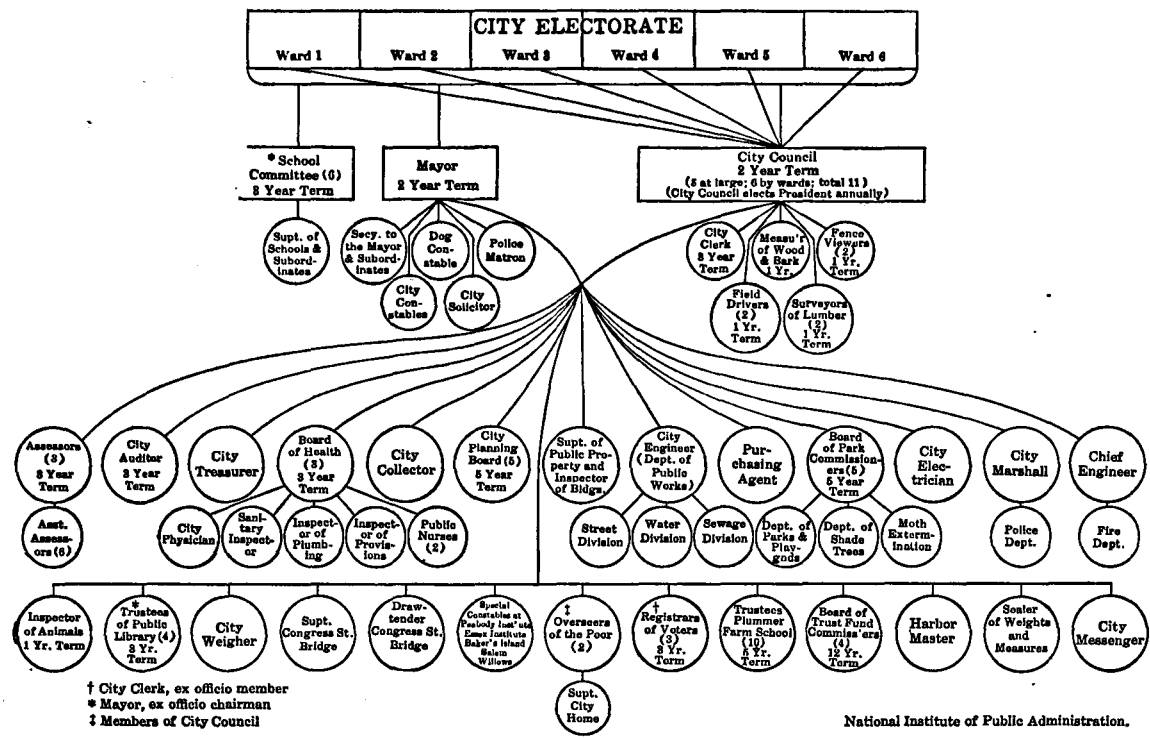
CITY ELECTORATE

Ward 1

Ward 2

Ward 3

Ward 4

Ward 5

Ward 6

* School Committee (6) 3 Year Term

Supt. of Schools & Subordinates

Mayor 2 Year Term

Secy. to the Mayor & Subordinates

Dog Constable

Police Matron

City Constables

City Solicitor

City Council 2 Year Term (5 at large; 6 by wards; total 11) (City Council elects President annually)

City Clerk 3 Year Term

Measu'r of Wood & Bark 1 Yr.

Fence Viewers (2) 1 Yr. Term

Field Drivers (2) 1 Yr. Term

Surveyors of Lumber (2) 1 Yr. Term

Assessors (3) 3 Year Term

Asst. Assessors (6)

City Auditor 3 Year Term

City Treasurer

Board of Health (3) 3 Year Term

City Physician

Sanitary Inspector

Inspector of Plumbing

Inspector of Provisions

Public Nurses (2)

City Collector

City Planning Board (5) 5 Year Term

Supt. of Public Property and Inspector of Bldgs.

City Engineer (Dept. of Public Works)

Street Division

Water Division

Sewage Division

Purchasing Agent

Board of Park Commissioners (5) 5 Year Term

Dept. of Parks & Playgrds

Dept. of Shade Trees

Moth Extermination

City Electrician

City Marshall

Police Dept.

Chief Engineer

Fire Dept.

Inspector of Animals 1 Yr. Term

* Trustees of Public Library (4) 3 Yr. Term

City Weigher

Supt. Congress St. Bridge

Drawtender Congress St. Bridge

Special Constables at Peabody Inst'ute Essex Institute Baker's Island Salem Willows

‡ Overseers of the Poor (2)

Supt. City Home

† Registrars of Voters (3) 3 Yr. Term

Trustees Plummer Farm School (10) 5 Yr. Term

Board of Trust Fund Commiss'ers (4) 12 Yr. Term

Harbor Master

Sealer of Weights and Measures

City Messenger

† City Clerk, ex officio member
* Mayor, ex officio chairman
‡ Members of City Council

National Institute of Public Administration.